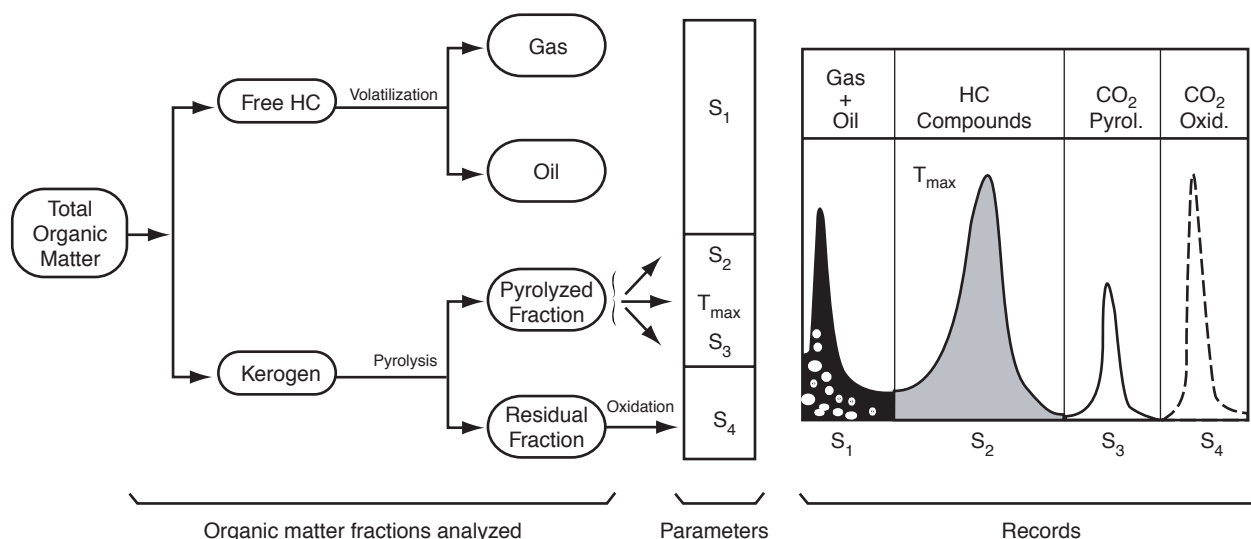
Total Organic Matter

Free HC

Volatilization

Gas

Oil

Kerogen

Pyrolysis

Pyrolyzed Fraction

Residual Fraction

Oxidation

$S_1$

$S_2$

$T_{max}$

$S_3$

$S_4$

| Gas + Oil | HC Compounds | $CO_2$ Pyrol. | $CO_2$ Oxid. |
|---|---|---|---|

$T_{max}$

$S_1$ $S_2$ $S_3$ $S_4$

Organic matter fractions analyzed

Parameters

Records